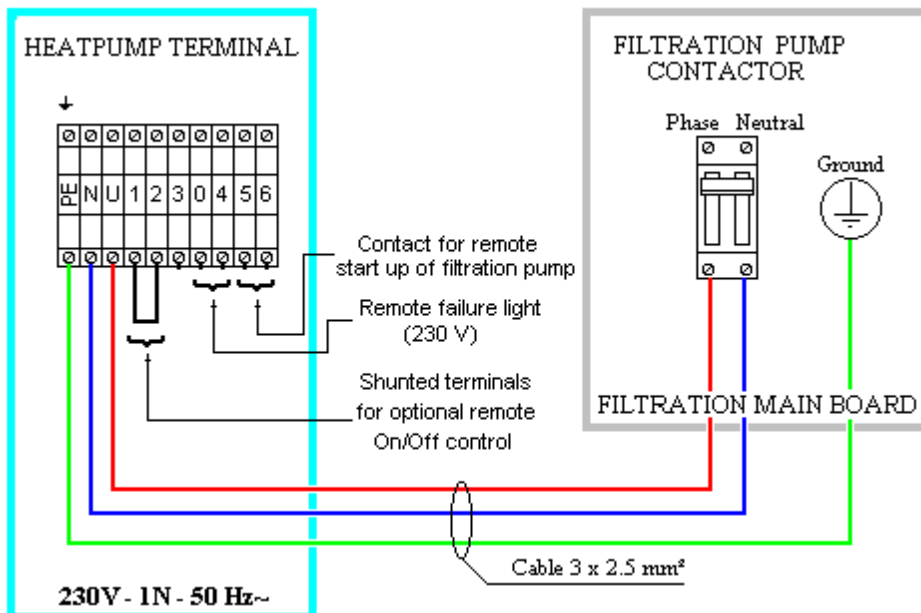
HEATPUMP TERMINAL

PE N U 1 2 3 0 4 5 6

Contact for remote start up of filtration pump

Remote failure light (230 V)

Shunted terminals for optional remote On/Off control

FILTRATION PUMP CONTACTOR

Phase Neutral

Ground

FILTRATION MAIN BOARD

Cable 3 x 2.5 mm²

230V - 1N - 50 Hz~